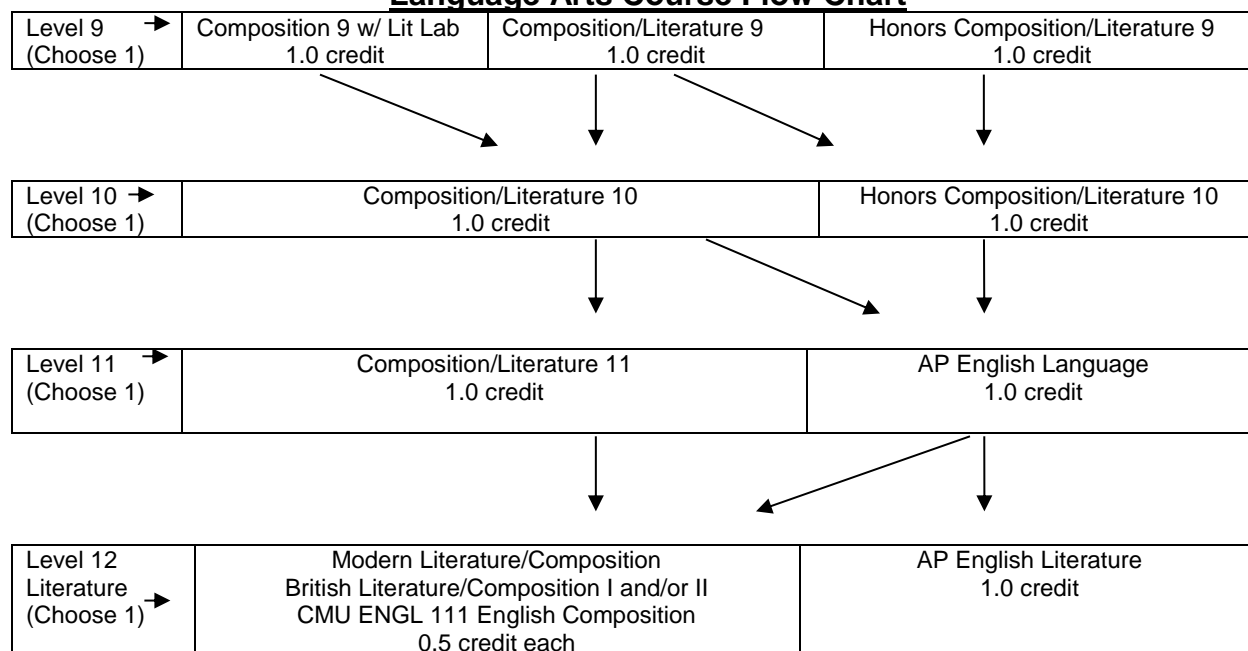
Language Arts Course Flow Chart

| Level 9 (Choose 1) | Composition 9 w/ Lit Lab 1.0 credit | Composition/Literature 9 1.0 credit | Honors Composition/Literature 9 1.0 credit |
|---|---|---|---|

| Level 10 (Choose 1) | Composition/Literature 10 1.0 credit | Honors Composition/Literature 10 1.0 credit |
|---|---|---|

| Level 11 (Choose 1) | Composition/Literature 11 1.0 credit | AP English Language 1.0 credit |
|---|---|---|

| Level 12 Literature (Choose 1) | Modern Literature/Composition British Literature/Composition I and/or II CMU ENGL 111 English Composition 0.5 credit each | AP English Literature 1.0 credit |
|---|---|---|